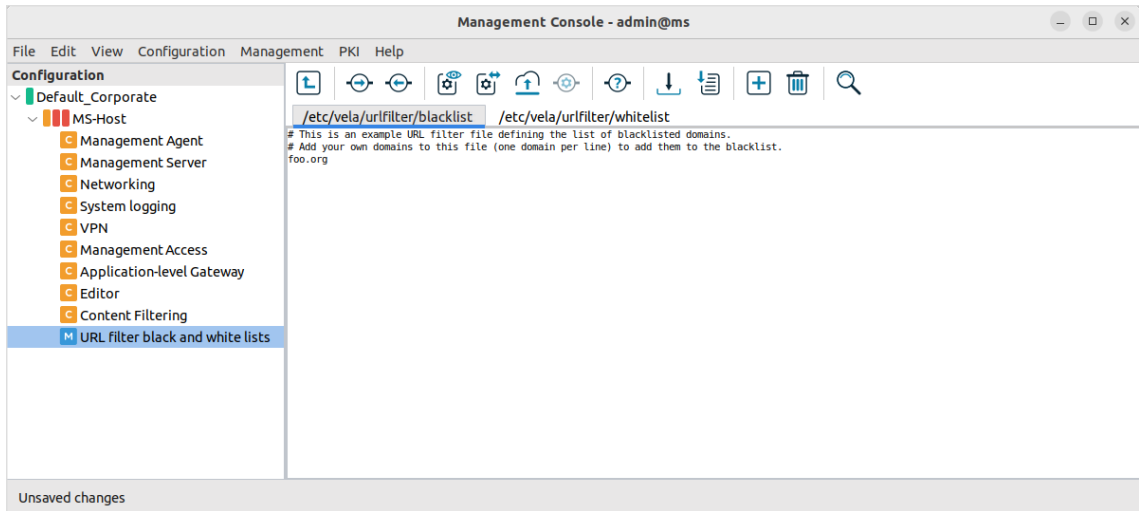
Management Console - admin@ms

File Edit View Configuration Management PKI Help

Configuration

Default_Corporate
MS-Host
C Management Agent
C Management Server
C Networking
C System logging
C VPN
C Management Access
C Application-level Gateway
C Editor
C Content Filtering
M URL filter black and white lists

/etc/vela/urlfilter/blacklist
/etc/vela/urlfilter/whitelist

# This is an example URL filter file defining the list of blacklisted domains.
# Add your own domains to this file (one domain per line) to add them to the blacklist.
foo.org

Unsaved changes